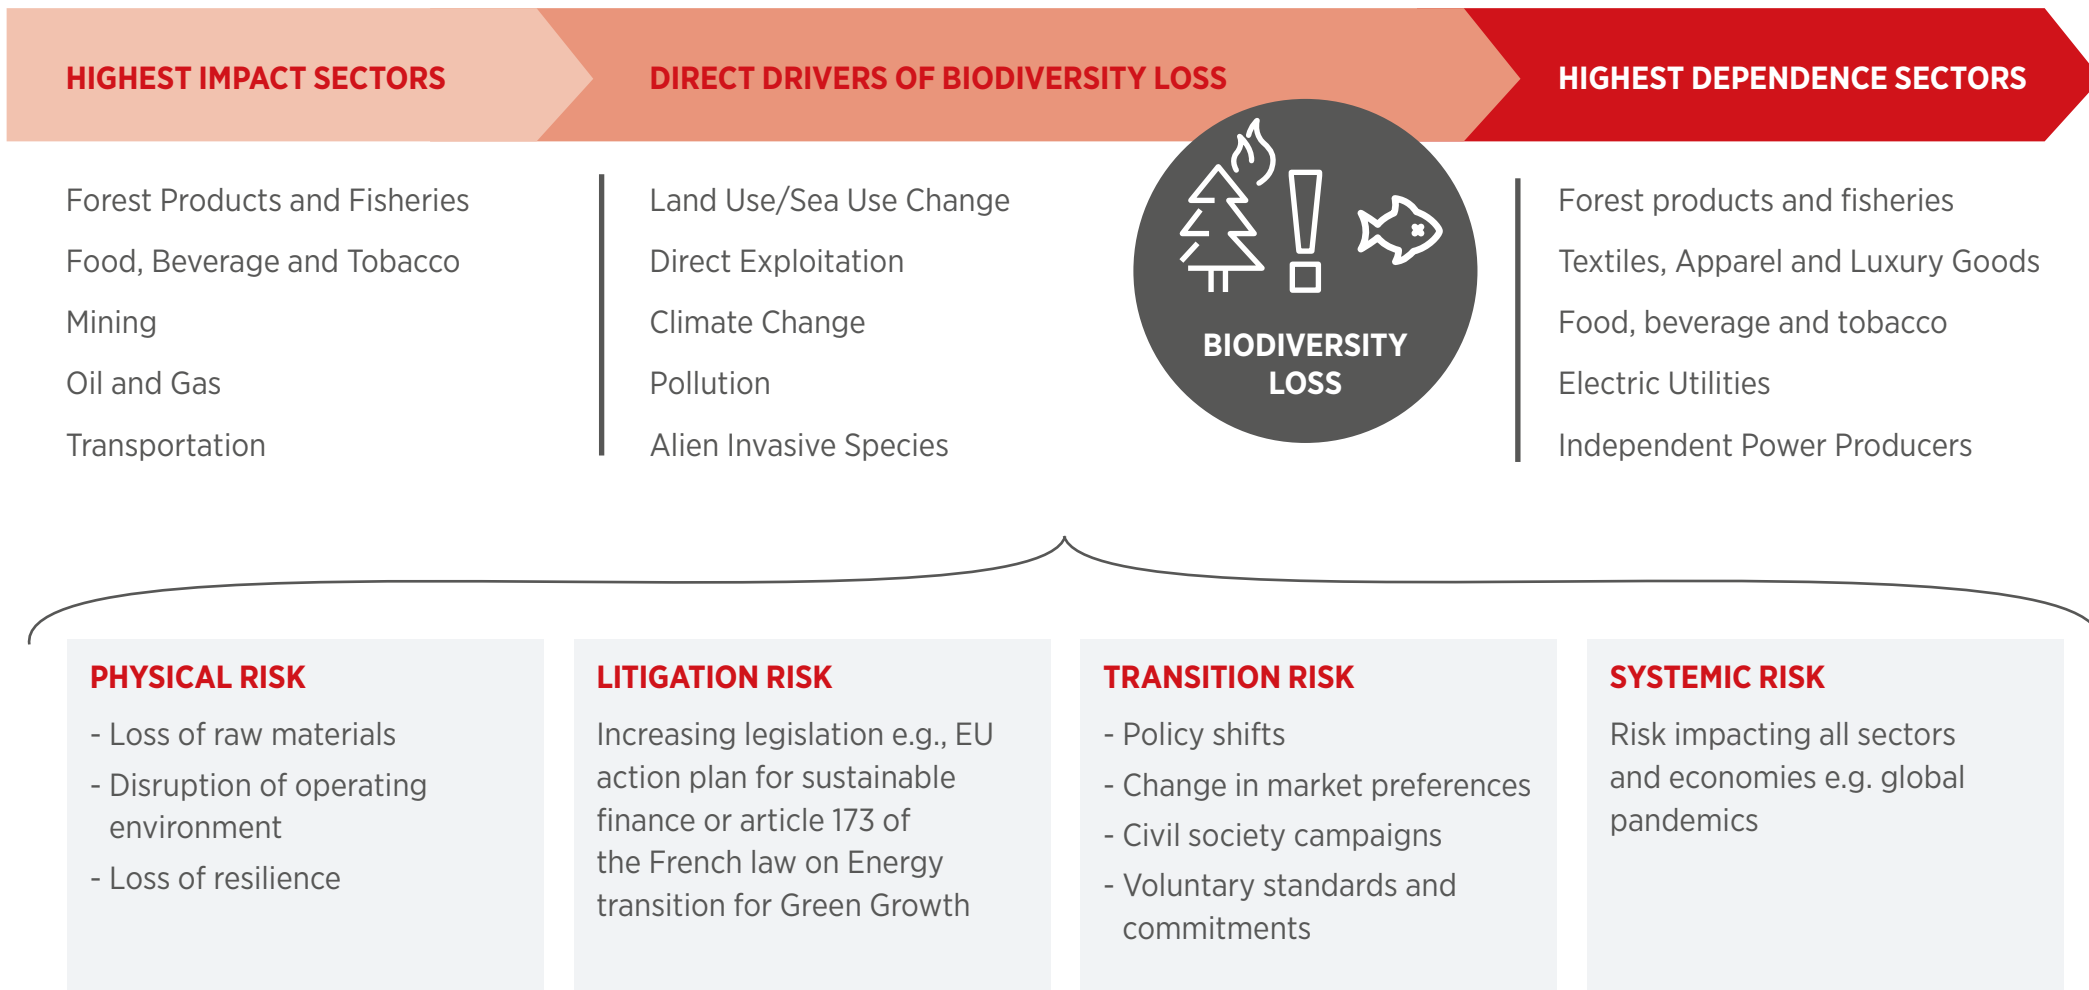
HIGHEST IMPACT SECTORS

Forest Products and Fisheries

Food, Beverage and Tobacco

Mining

Oil and Gas

Transportation

DIRECT DRIVERS OF BIODIVERSITY LOSS

Land Use/Sea Use Change

Direct Exploitation

Climate Change

Pollution

Alien Invasive Species

BIODIVERSITY LOSS

HIGHEST DEPENDENCE SECTORS

Forest products and fisheries

Textiles, Apparel and Luxury Goods

Food, beverage and tobacco

Electric Utilities

Independent Power Producers

PHYSICAL RISK

- Loss of raw materials

- Disruption of operating environment

- Loss of resilience

LITIGATION RISK

Increasing legislation e.g., EU action plan for sustainable finance or article 173 of the French law on Energy transition for Green Growth

TRANSITION RISK

- Policy shifts

- Change in market preferences

- Civil society campaigns

- Voluntary standards and commitments

SYSTEMIC RISK

Risk impacting all sectors and economies e.g. global pandemics